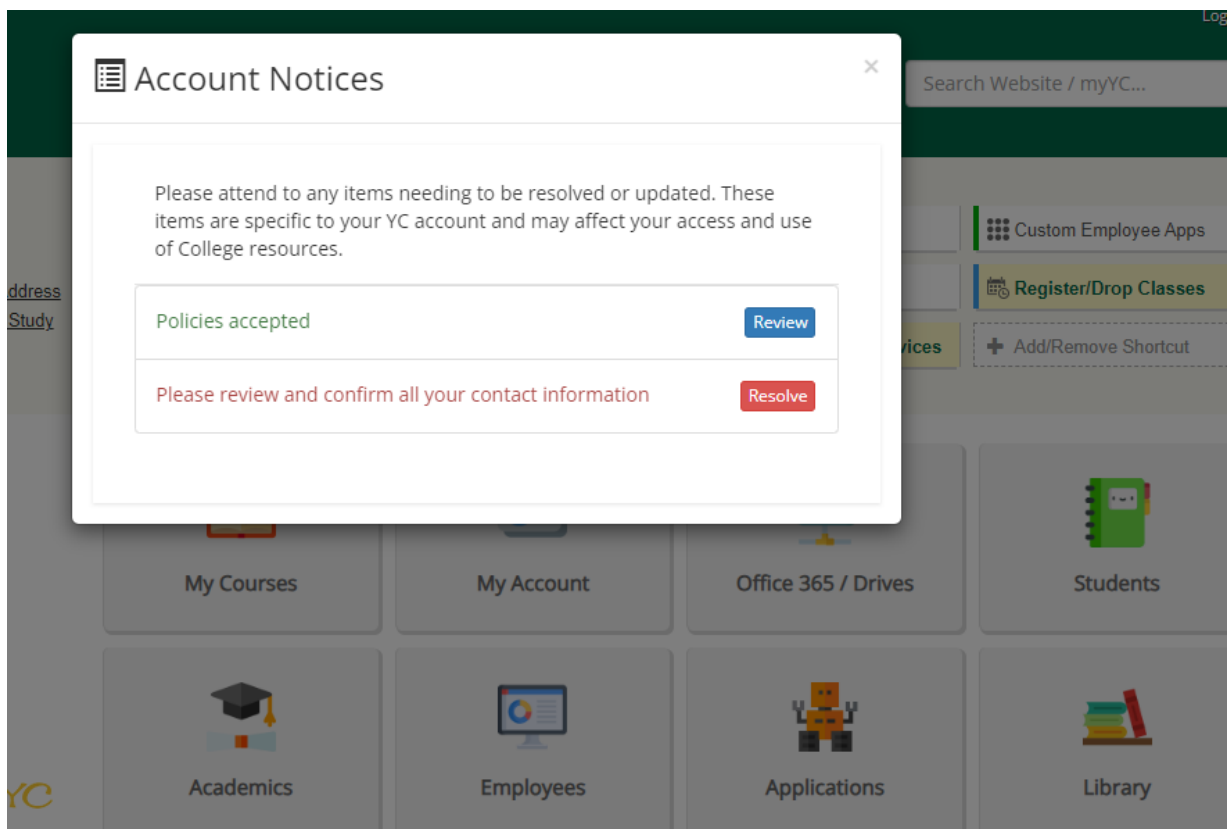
Log

Account Notices

×

Search Website / myYC...

Please attend to any items needing to be resolved or updated. These items are specific to your YC account and may affect your access and use of College resources.

Custom Employee Apps

ddress

Study

Register/Drop Classes

Policies accepted

Review

vices

Add/Remove Shortcut

Please review and confirm all your contact information

Resolve

My Courses

My Account

Office 365 / Drives

Students

Academics

Employees

Applications

Library

YC